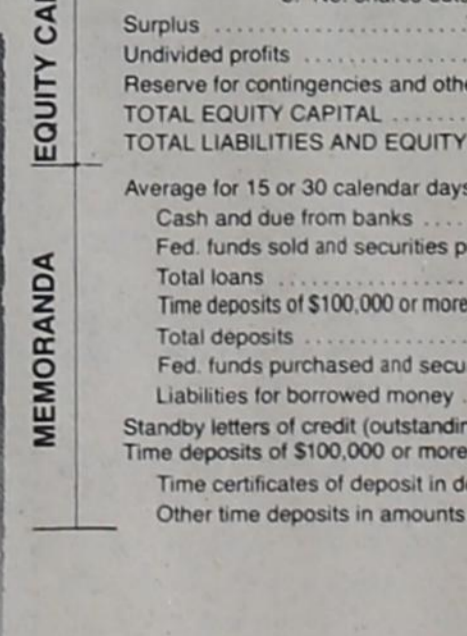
EQUITY CA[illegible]

Surplus ..........................
Undivided profits ..........................
Reserve for contingencies and oth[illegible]
TOTAL EQUITY CAPITAL ........
TOTAL LIABILITIES AND EQUITY

MEMORANDA

Average for 15 or 30 calendar day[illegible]
Cash and due from banks ....
Fed. funds sold and securities p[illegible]
Total loans ..........................
Time deposits of $100,000 or more
Total deposits ..........................
Fed. funds purchased and secu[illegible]
Liabilities for borrowed money .
Standby letters of credit (outstandin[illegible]
Time deposits of $100,000 or more
Time certificates of deposit in d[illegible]
Other time deposits in amounts